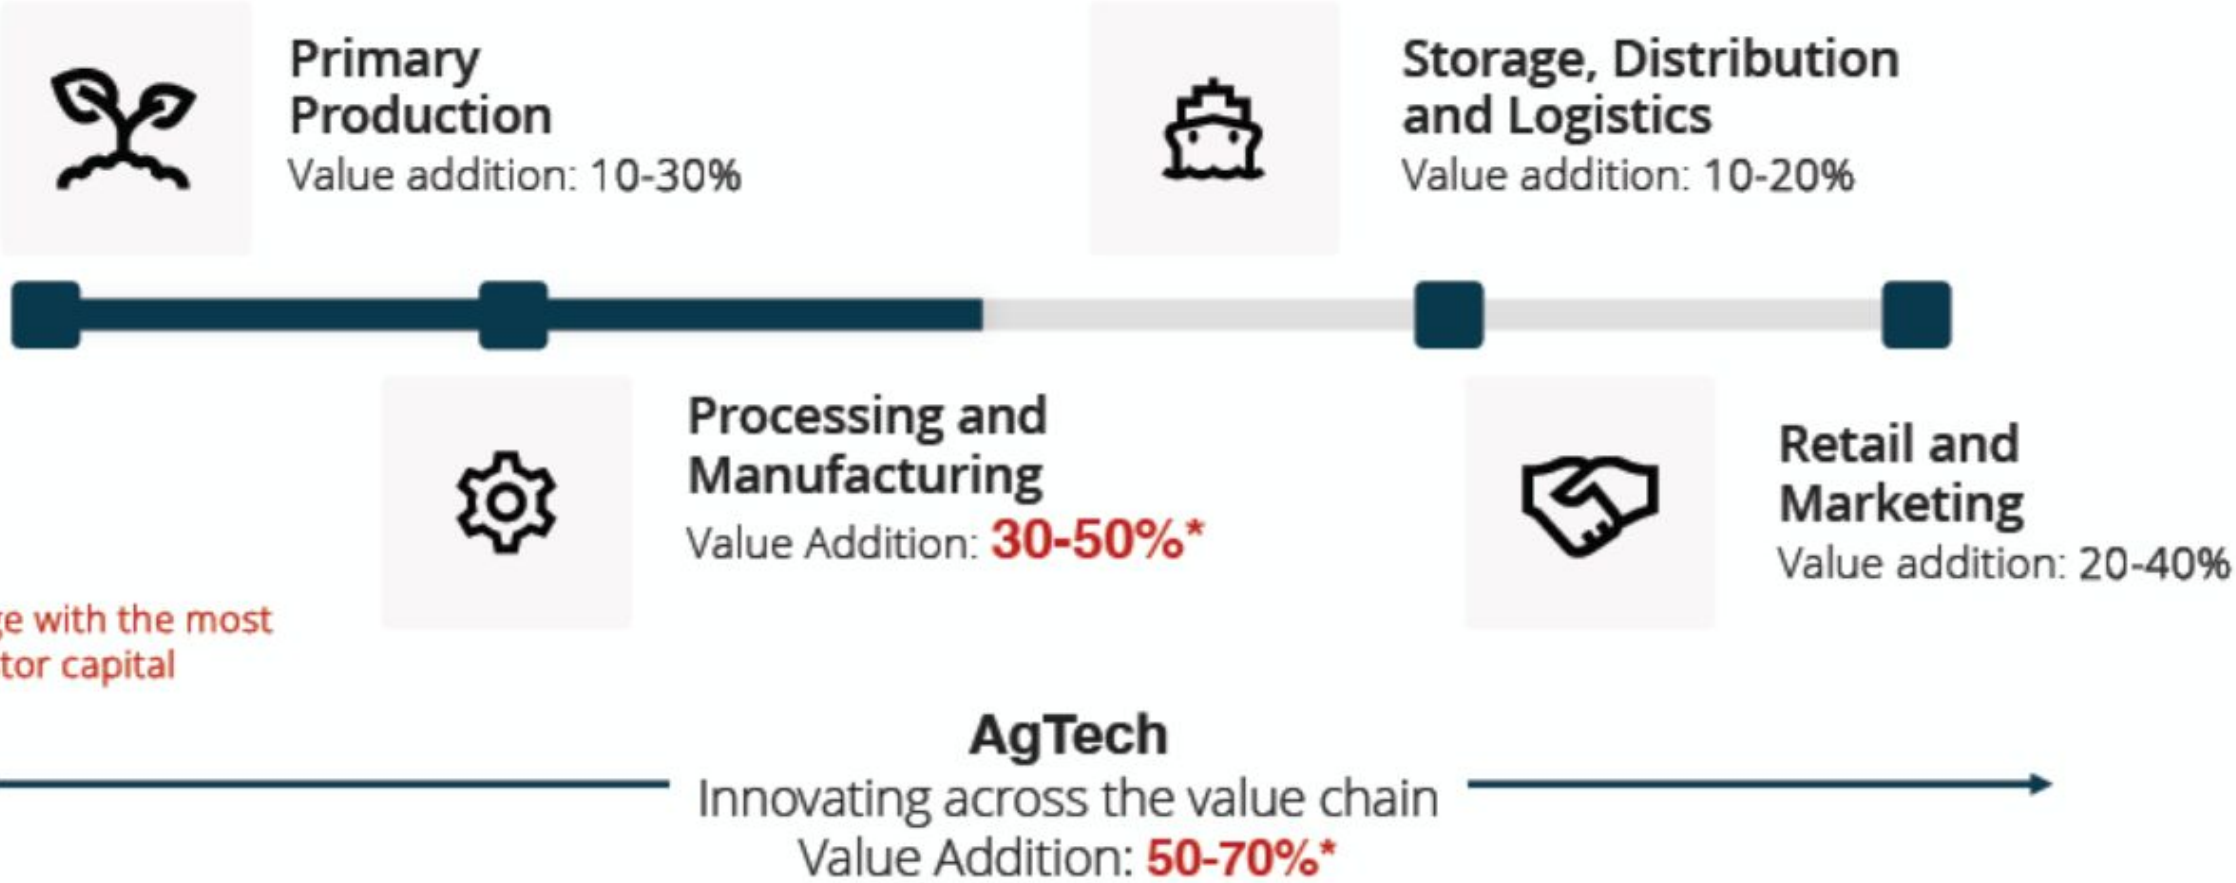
Primary Production
Value addition: 10-30%

Storage, Distribution and Logistics
Value addition: 10-20%

Processing and Manufacturing
Value Addition: 30-50%*

Retail and Marketing
Value addition: 20-40%

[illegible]e with the most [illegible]tor capital

AgTech
Innovating across the value chain
Value Addition: 50-70%*